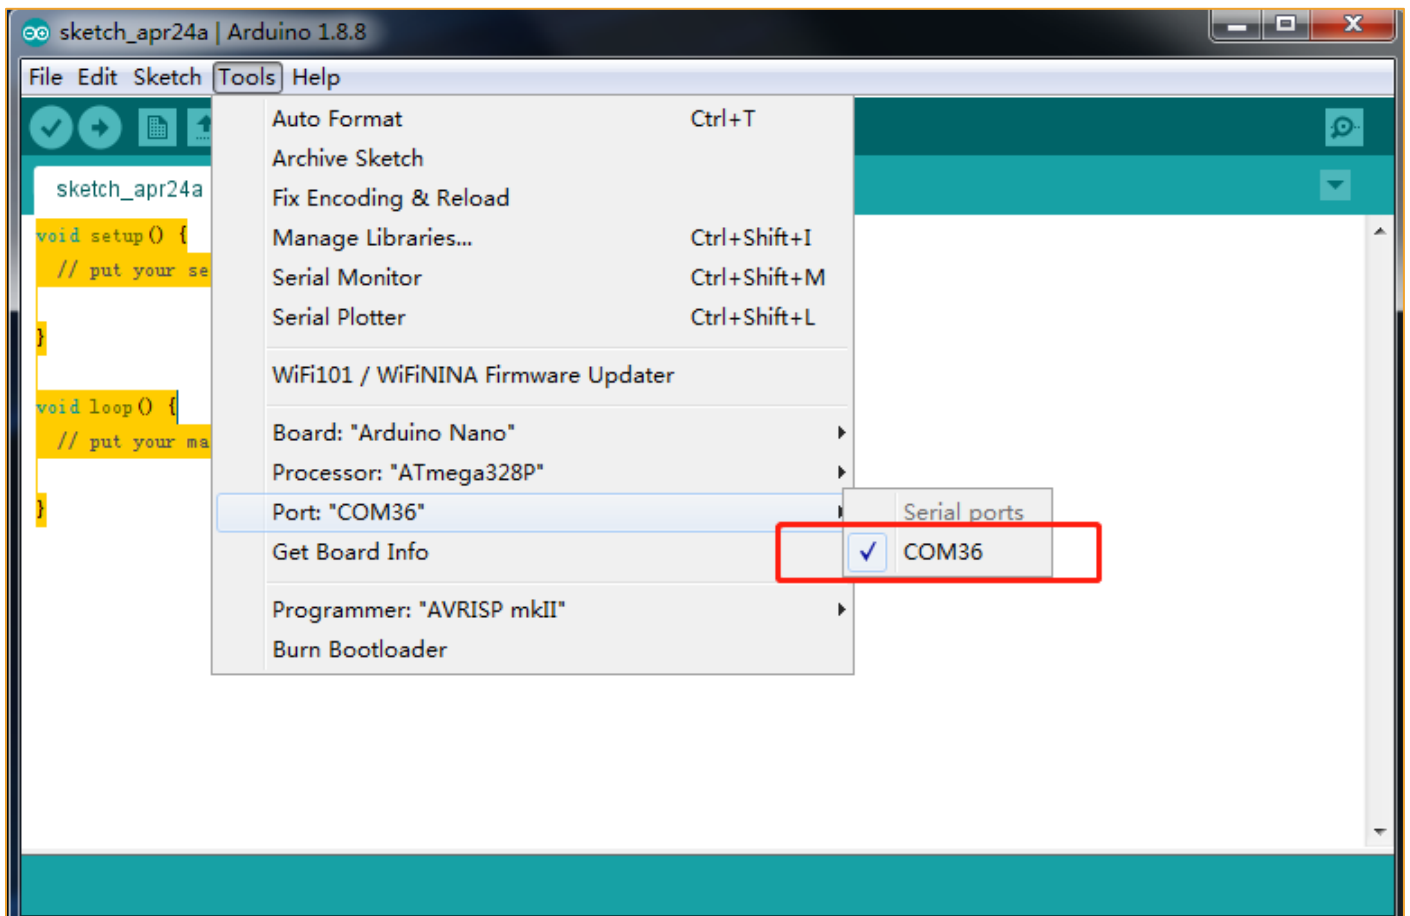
sketch_apr24a | Arduino 1.8.8

File Edit Sketch Tools Help

sketch_apr24a

void setup() {
// put your se

}

void loop() {
// put your ma

}

| | |
|---|---|
| Auto Format | Ctrl+T |
| Archive Sketch | |
| Fix Encoding & Reload | |
| Manage Libraries... | Ctrl+Shift+I |
| Serial Monitor | Ctrl+Shift+M |
| Serial Plotter | Ctrl+Shift+L |
| WiFi101 / WiFiNINA Firmware Updater | |
| Board: "Arduino Nano" | |
| Processor: "ATmega328P" | |
| Port: "COM36" | |
| Get Board Info | |
| Programmer: "AVRISP mkII" | |
| Burn Bootloader | |

Serial ports
✓ COM36